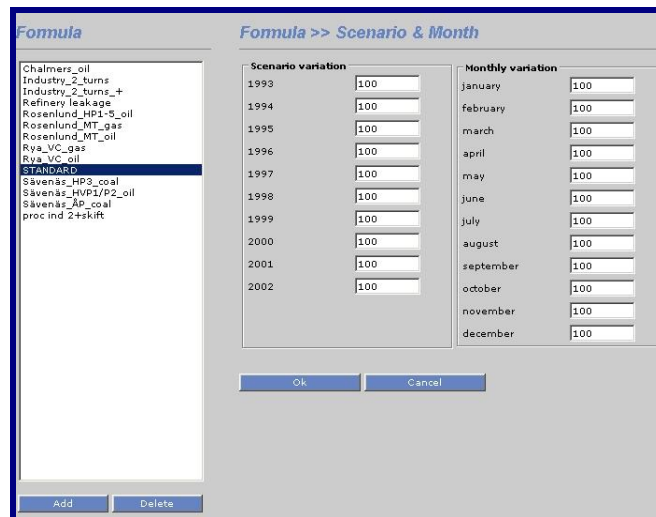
Formula

Chalmers_oil
Industry_2_turns
Industry_2_turns_+
Refinery leakage
Rosenlund_HP1-5_oil
Rosenlund_MT_gas
Rosenlund_MT_oil
Rya_VC_gas
Rya_VC_oil
STANDARD
Sävenäs_HP3_coal
Sävenäs_HVP1/P2_oil
Sävenäs_ÅP_coal
proc ind 2+skift

Add Delete

Formula >> Scenario & Month

Scenario variation

| | |
|---|---|
| 1993 | 100 |
| 1994 | 100 |
| 1995 | 100 |
| 1996 | 100 |
| 1997 | 100 |
| 1998 | 100 |
| 1999 | 100 |
| 2000 | 100 |
| 2001 | 100 |
| 2002 | 100 |

Monthly variation

| | |
|---|---|
| january | 100 |
| february | 100 |
| march | 100 |
| april | 100 |
| may | 100 |
| june | 100 |
| july | 100 |
| august | 100 |
| september | 100 |
| october | 100 |
| november | 100 |
| december | 100 |

Ok Cancel